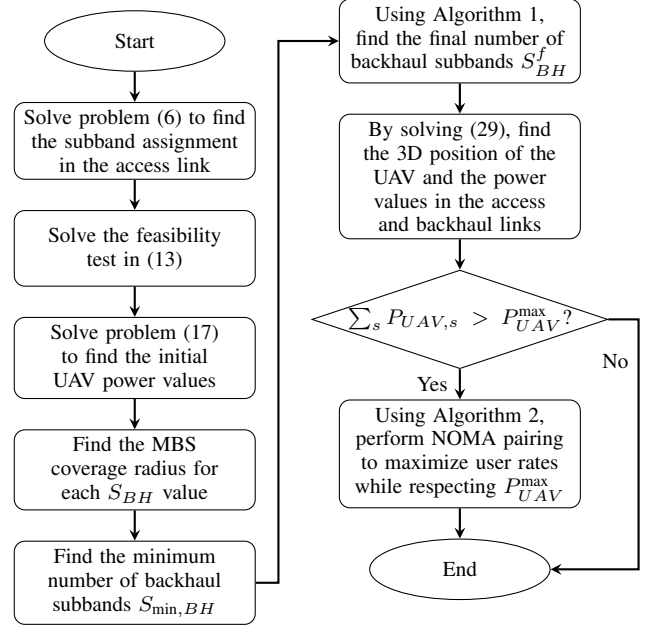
Start

Solve problem (6) to find the subband assignment in the access link

Solve the feasibility test in (13)

Solve problem (17) to find the initial UAV power values

Find the MBS coverage radius for each $S_{BH}$ value

Find the minimum number of backhaul subbands $S_{\min,BH}$

Using Algorithm 1, find the final number of backhaul subbands $S_{BH}^{f}$

By solving (29), find the 3D position of the UAV and the power values in the access and backhaul links

$\sum_s P_{UAV,s} > P_{UAV}^{\max}$?

No

Yes

Using Algorithm 2, perform NOMA pairing to maximize user rates while respecting $P_{UAV}^{\max}$

End